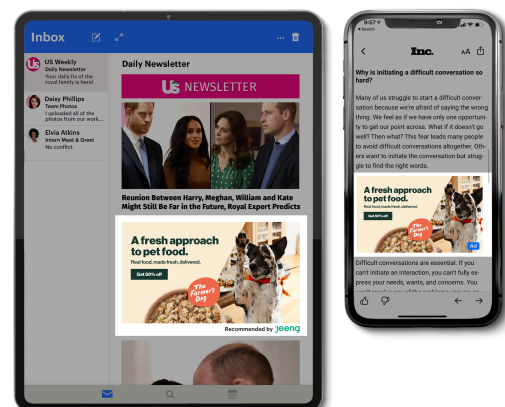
Inbox

US Weekly
Daily Newsletter
Your daily fix of the royal family is here!

Daisy Phillips
Team Photos
I uploaded all of the photos from our work...

Elvia Atkins
Intern Meet & Greet
No conflict.

Daily Newsletter

US NEWSLETTER

Reunion Between Harry, Meghan, William and Kate Might Still Be Far in the Future, Royal Expert Predicts

A fresh approach to pet food.
Real food, made fresh, delivered.
Get 50% off
The Farmer's Dog

Recommended by jeeng

9:57

Inc.

AA

Why is initiating a difficult conversation so hard?

Many of us struggle to start a difficult conversation because we're afraid of saying the wrong thing. We feel as if we have only one opportunity to get our point across. What if it doesn't go well? Then what? This fear leads many people to avoid difficult conversations altogether. Others want to initiate the conversation but struggle to find the right words.

A fresh approach to pet food.
Real food, made fresh, delivered.
Get 50% off
The Farmer's Dog
Ad

Difficult conversations are essential. If you can't initiate an interaction, you can't fully express your needs, wants, and concerns. You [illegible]